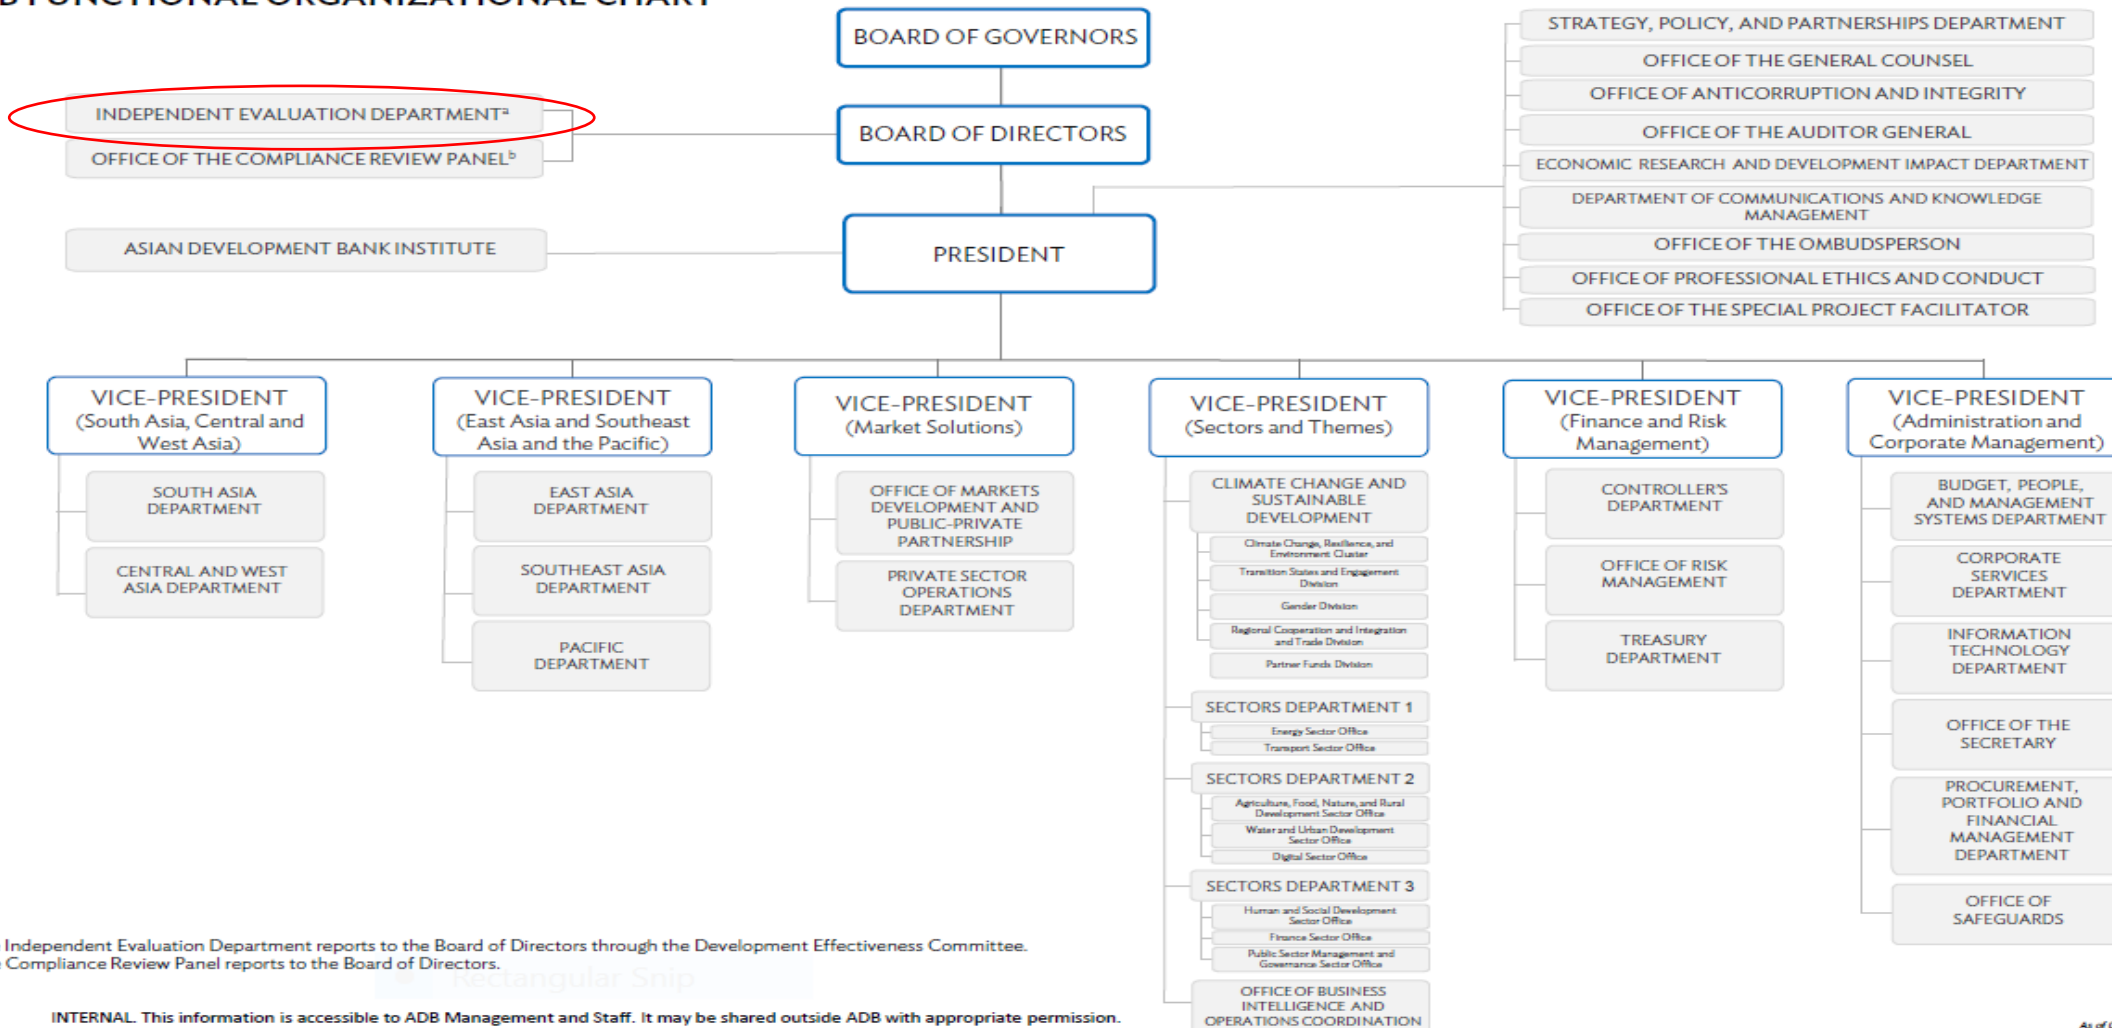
BOARD OF GOVERNORS

BOARD OF DIRECTORS

INDEPENDENT EVALUATION DEPARTMENT$^a$

OFFICE OF THE COMPLIANCE REVIEW PANEL$^b$

ASIAN DEVELOPMENT BANK INSTITUTE

PRESIDENT

STRATEGY, POLICY, AND PARTNERSHIPS DEPARTMENT

OFFICE OF THE GENERAL COUNSEL

OFFICE OF ANTICORRUPTION AND INTEGRITY

OFFICE OF THE AUDITOR GENERAL

ECONOMIC RESEARCH AND DEVELOPMENT IMPACT DEPARTMENT

DEPARTMENT OF COMMUNICATIONS AND KNOWLEDGE MANAGEMENT

OFFICE OF THE OMBUDSPERSON

OFFICE OF PROFESSIONAL ETHICS AND CONDUCT

OFFICE OF THE SPECIAL PROJECT FACILITATOR

VICE-PRESIDENT (South Asia, Central and West Asia)

SOUTH ASIA DEPARTMENT

CENTRAL AND WEST ASIA DEPARTMENT

VICE-PRESIDENT (East Asia and Southeast Asia and the Pacific)

EAST ASIA DEPARTMENT

SOUTHEAST ASIA DEPARTMENT

PACIFIC DEPARTMENT

VICE-PRESIDENT (Market Solutions)

OFFICE OF MARKETS DEVELOPMENT AND PUBLIC-PRIVATE PARTNERSHIP

PRIVATE SECTOR OPERATIONS DEPARTMENT

VICE-PRESIDENT (Sectors and Themes)

CLIMATE CHANGE AND SUSTAINABLE DEVELOPMENT

Climate Change, Resilience, and Environment Cluster

Transition States and Engagement Division

Gender Division

Regional Cooperation and Integration and Trade Division

Partner Funds Division

SECTORS DEPARTMENT 1

Energy Sector Office

Transport Sector Office

SECTORS DEPARTMENT 2

Agriculture, Food, Nature, and Rural Development Sector Office

Water and Urban Development Sector Office

Digital Sector Office

SECTORS DEPARTMENT 3

Human and Social Development Sector Office

Finance Sector Office

Public Sector Management and Governance Sector Office

OFFICE OF BUSINESS INTELLIGENCE AND OPERATIONS COORDINATION

VICE-PRESIDENT (Finance and Risk Management)

CONTROLLER'S DEPARTMENT

OFFICE OF RISK MANAGEMENT

TREASURY DEPARTMENT

VICE-PRESIDENT (Administration and Corporate Management)

BUDGET, PEOPLE, AND MANAGEMENT SYSTEMS DEPARTMENT

CORPORATE SERVICES DEPARTMENT

INFORMATION TECHNOLOGY DEPARTMENT

OFFICE OF THE SECRETARY

PROCUREMENT, PORTFOLIO AND FINANCIAL MANAGEMENT DEPARTMENT

OFFICE OF SAFEGUARDS

Independent Evaluation Department reports to the Board of Directors through the Development Effectiveness Committee.
Compliance Review Panel reports to the Board of Directors.

Rectangular Snip

INTERNAL. This information is accessible to ADB Management and Staff. It may be shared outside ADB with appropriate permission.